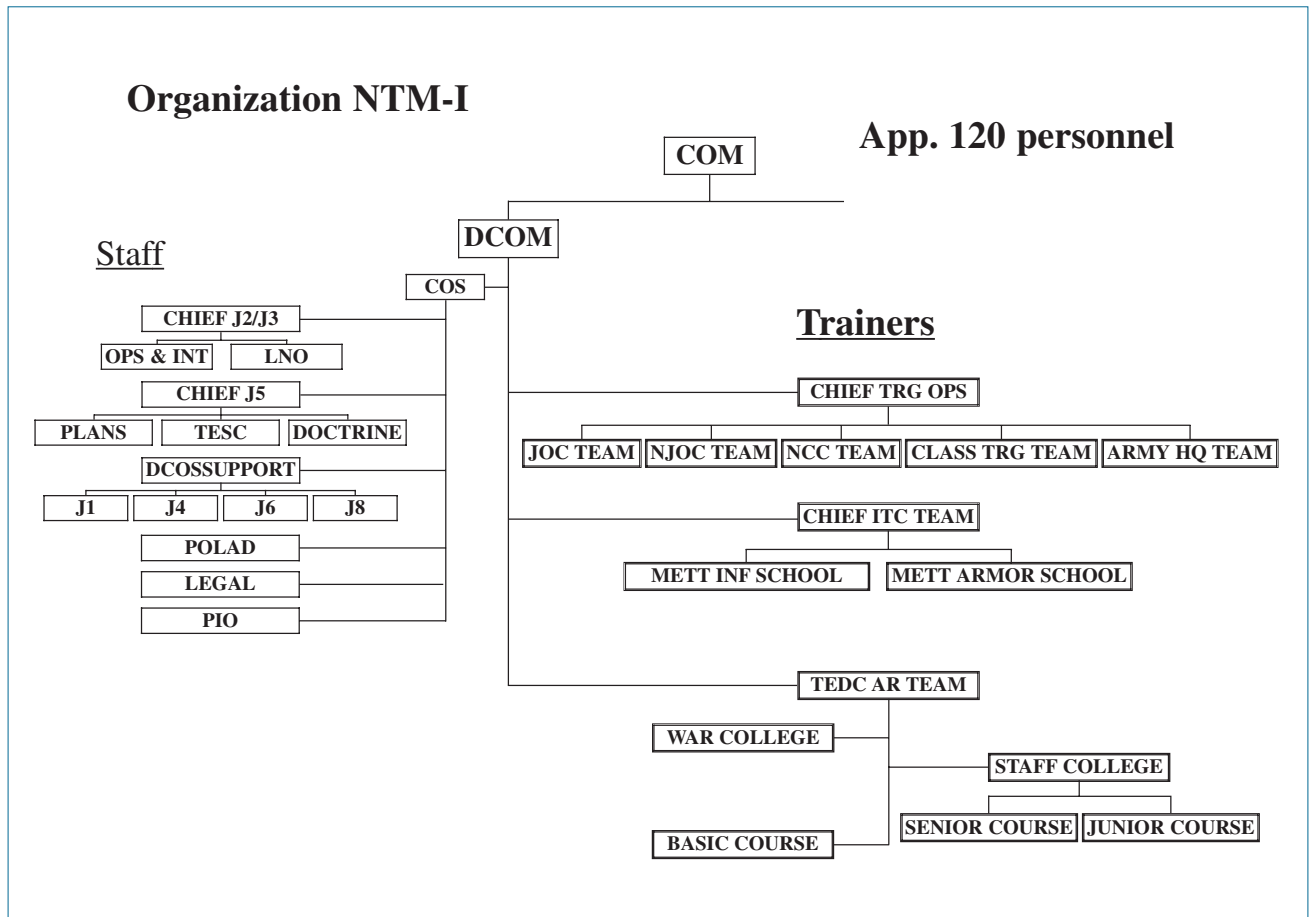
Organization NTM-I

App. 120 personnel

COM

DCOM

Staff

COS

CHIEF J2/J3

OPS & INT

LNO

CHIEF J5

PLANS

TESC

DOCTRINE

DCOSSUPPORT

J1

J4

J6

J8

POLAD

LEGAL

PIO

Trainers

CHIEF TRG OPS

JOC TEAM

NJOC TEAM

NCC TEAM

CLASS TRG TEAM

ARMY HQ TEAM

CHIEF ITC TEAM

METT INF SCHOOL

METT ARMOR SCHOOL

TEDC AR TEAM

WAR COLLEGE

STAFF COLLEGE

SENIOR COURSE

JUNIOR COURSE

BASIC COURSE